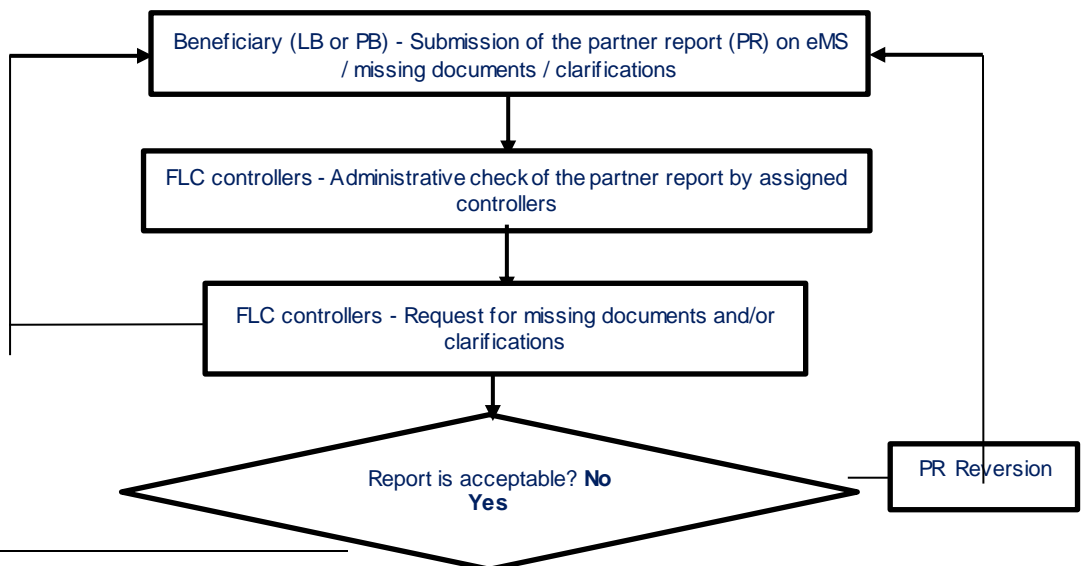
Beneficiary (LB or PB) - Submission of the partner report (PR) on eMS / missing documents / clarifications

FLC controllers - Administrative check of the partner report by assigned controllers

FLC controllers - Request for missing documents and/or clarifications

Report is acceptable? **No** **Yes**

PR Reversion